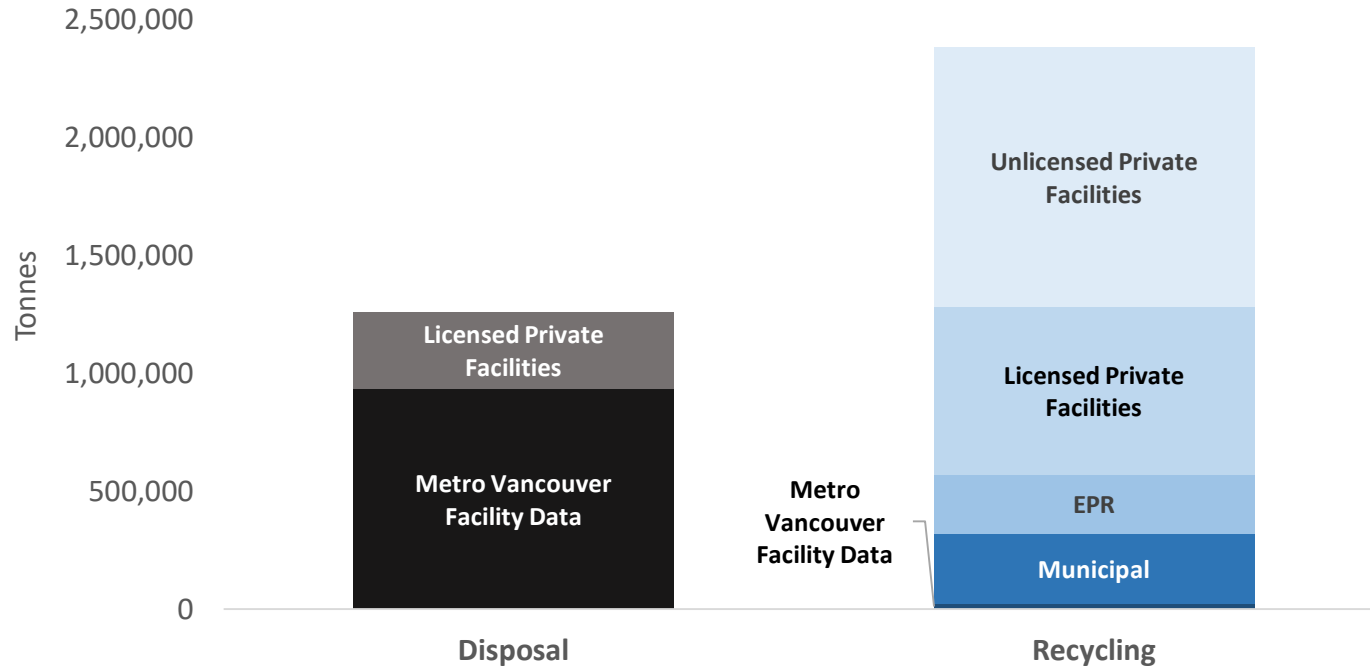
2,500,000
2,000,000
1,500,000
1,000,000
500,000
0

Tonnes

Licensed Private Facilities

Metro Vancouver Facility Data

Unlicensed Private Facilities

Licensed Private Facilities

EPR

Municipal

Metro Vancouver Facility Data

Disposal

Recycling